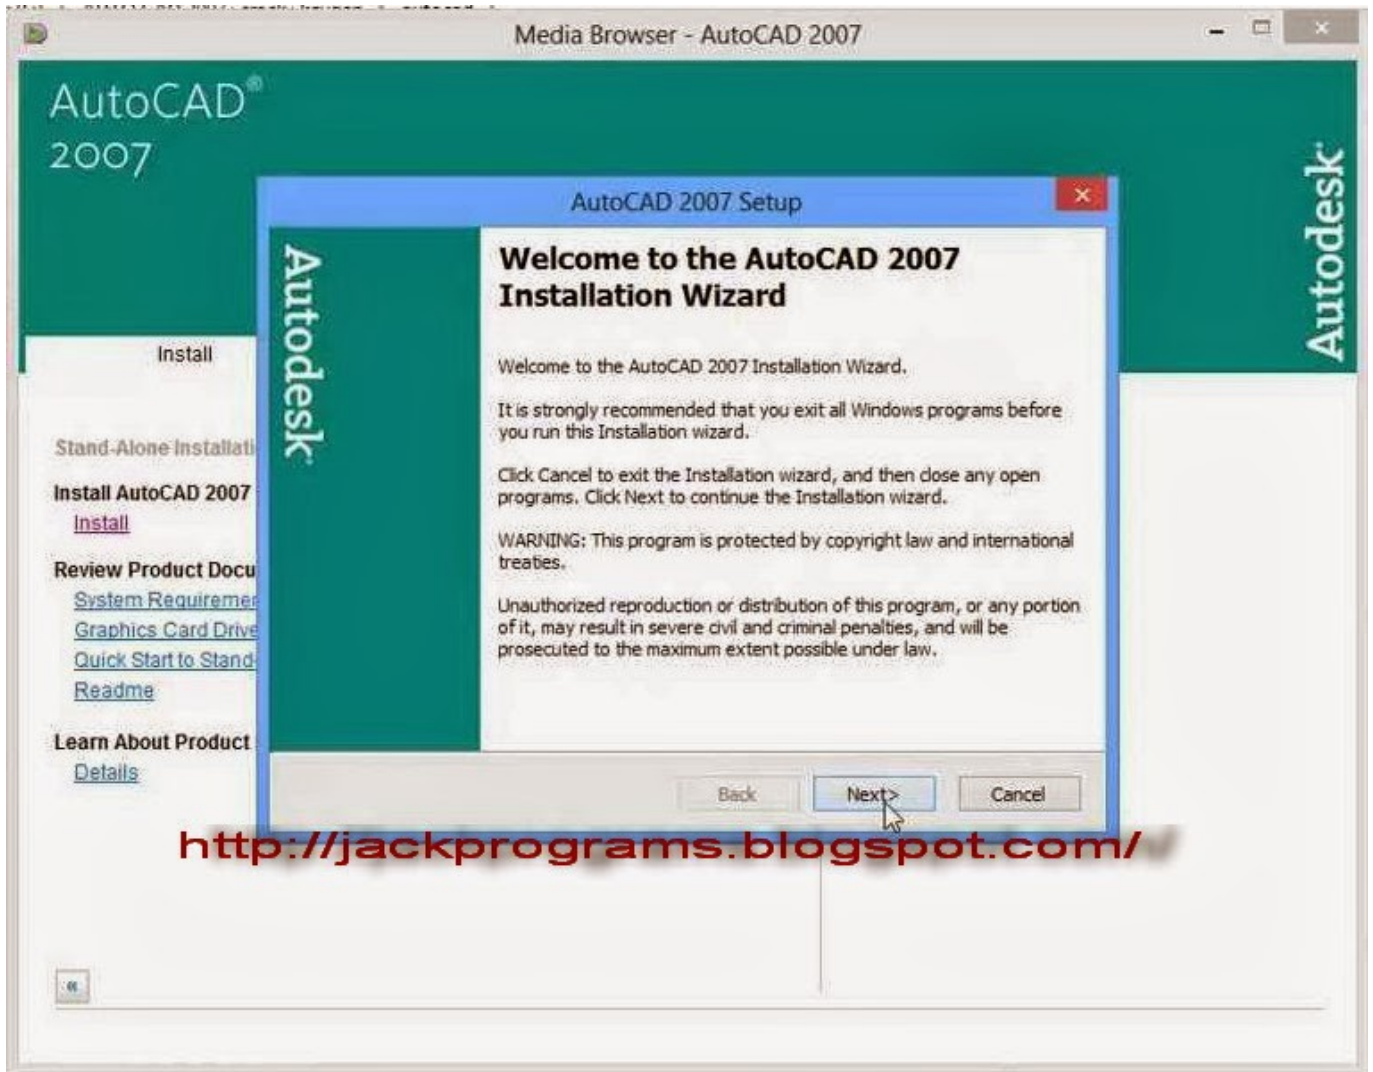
Media Browser - AutoCAD 2007

AutoCAD®
2007

Autodesk

Install

Stand-Alone Installati

Install AutoCAD 2007
Install

Review Product Docu
System Requireme
Graphics Card Drive
Quick Start to Stand
Readme

Learn About Product
Details

«

AutoCAD 2007 Setup

Autodesk

Welcome to the AutoCAD 2007 Installation Wizard

Welcome to the AutoCAD 2007 Installation Wizard.

It is strongly recommended that you exit all Windows programs before you run this Installation wizard.

Click Cancel to exit the Installation wizard, and then close any open programs. Click Next to continue the Installation wizard.

WARNING: This program is protected by copyright law and international treaties.

Unauthorized reproduction or distribution of this program, or any portion of it, may result in severe civil and criminal penalties, and will be prosecuted to the maximum extent possible under law.

Back
Next>
Cancel

http://jackprograms.blogspot.com/